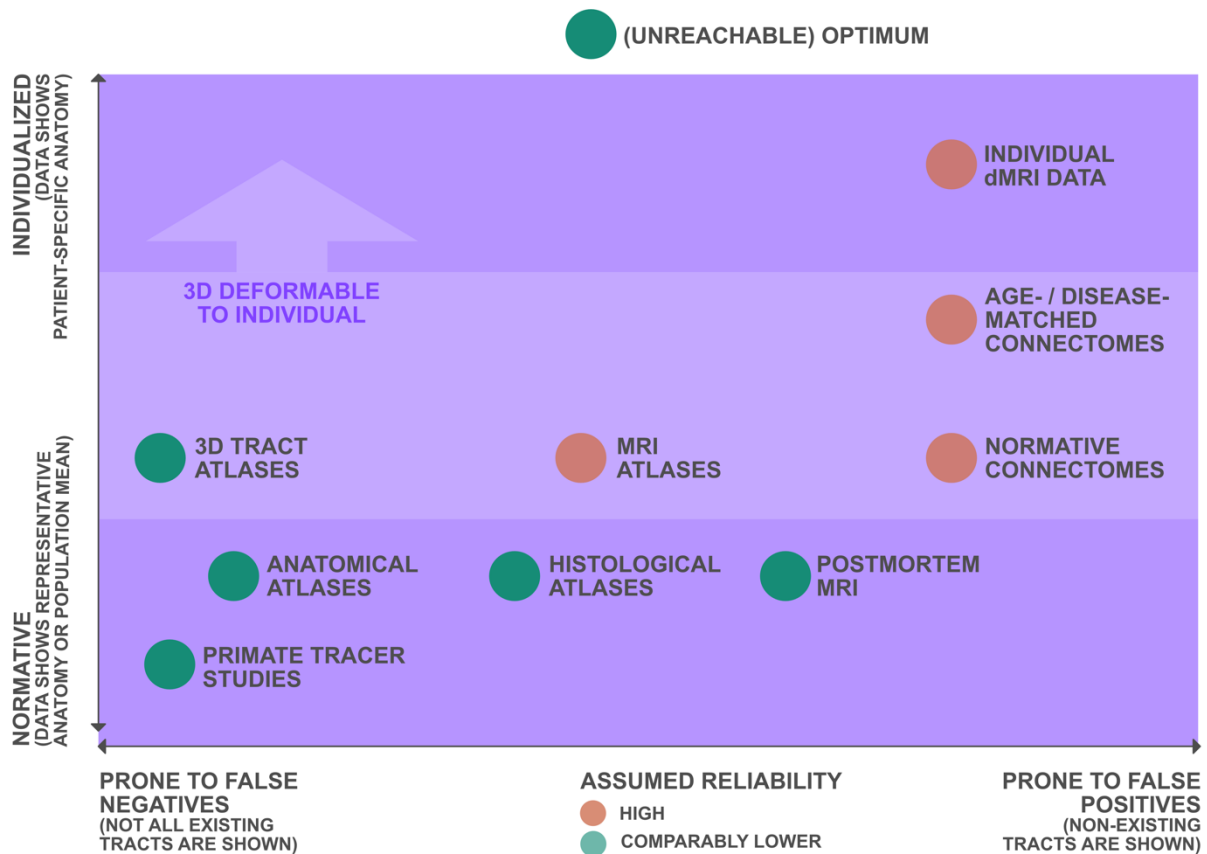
(UNREACHABLE) OPTIMUM

INDIVIDUALIZED
(DATA SHOWS PATIENT-SPECIFIC ANATOMY)

NORMATIVE
(DATA SHOWS REPRESENTATIVE ANATOMY OR POPULATION MEAN)

INDIVIDUAL dMRI DATA

3D DEFORMABLE TO INDIVIDUAL

AGE- / DISEASE-MATCHED CONNECTOMES

3D TRACT ATLASES

MRI ATLASES

NORMATIVE CONNECTOMES

ANATOMICAL ATLASES

HISTOLOGICAL ATLASES

POSTMORTEM MRI

PRIMATE TRACER STUDIES

PRONE TO FALSE NEGATIVES
(NOT ALL EXISTING TRACTS ARE SHOWN)

ASSUMED RELIABILITY
HIGH
COMPARABLY LOWER

PRONE TO FALSE POSITIVES
(NON-EXISTING TRACTS ARE SHOWN)